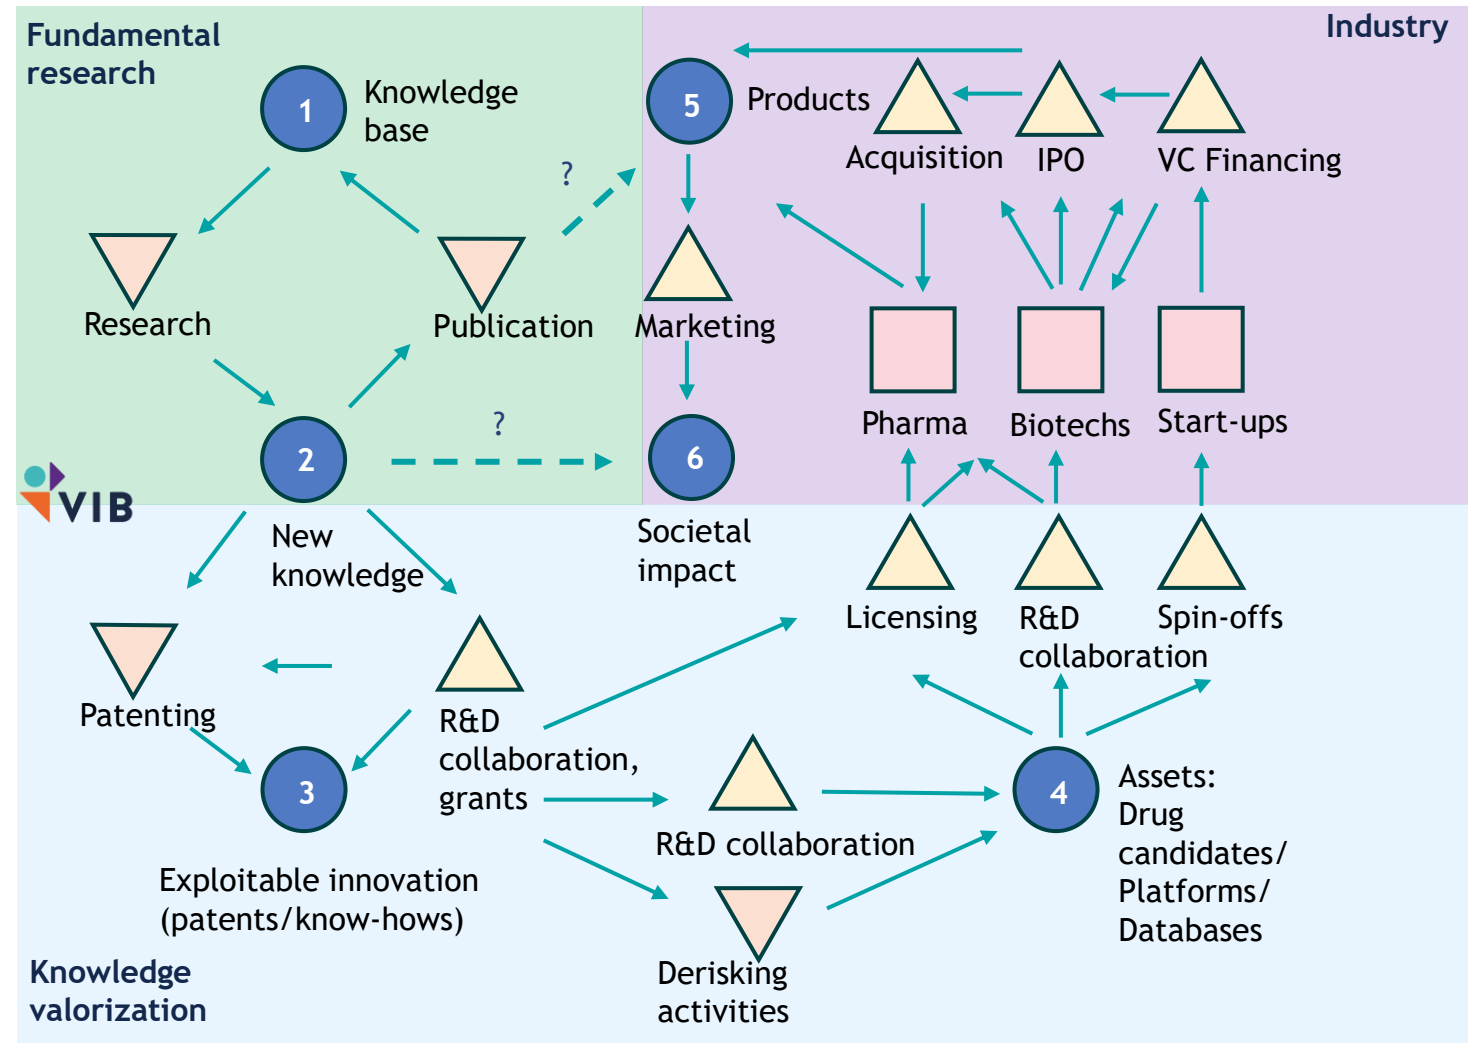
Fundamental research

Industry

1 Knowledge base

5 Products

Acquisition

IPO

VC Financing

?

Research

Publication

Marketing

Pharma

Biotechs

Start-ups

2

?

6

VIB

New knowledge

Societal impact

Licensing

R&D collaboration

Spin-offs

Patenting

R&D collaboration, grants

3

R&D collaboration

4

Assets: Drug candidates/ Platforms/ Databases

Exploitable innovation (patents/know-hows)

Knowledge valorization

Derisking activities